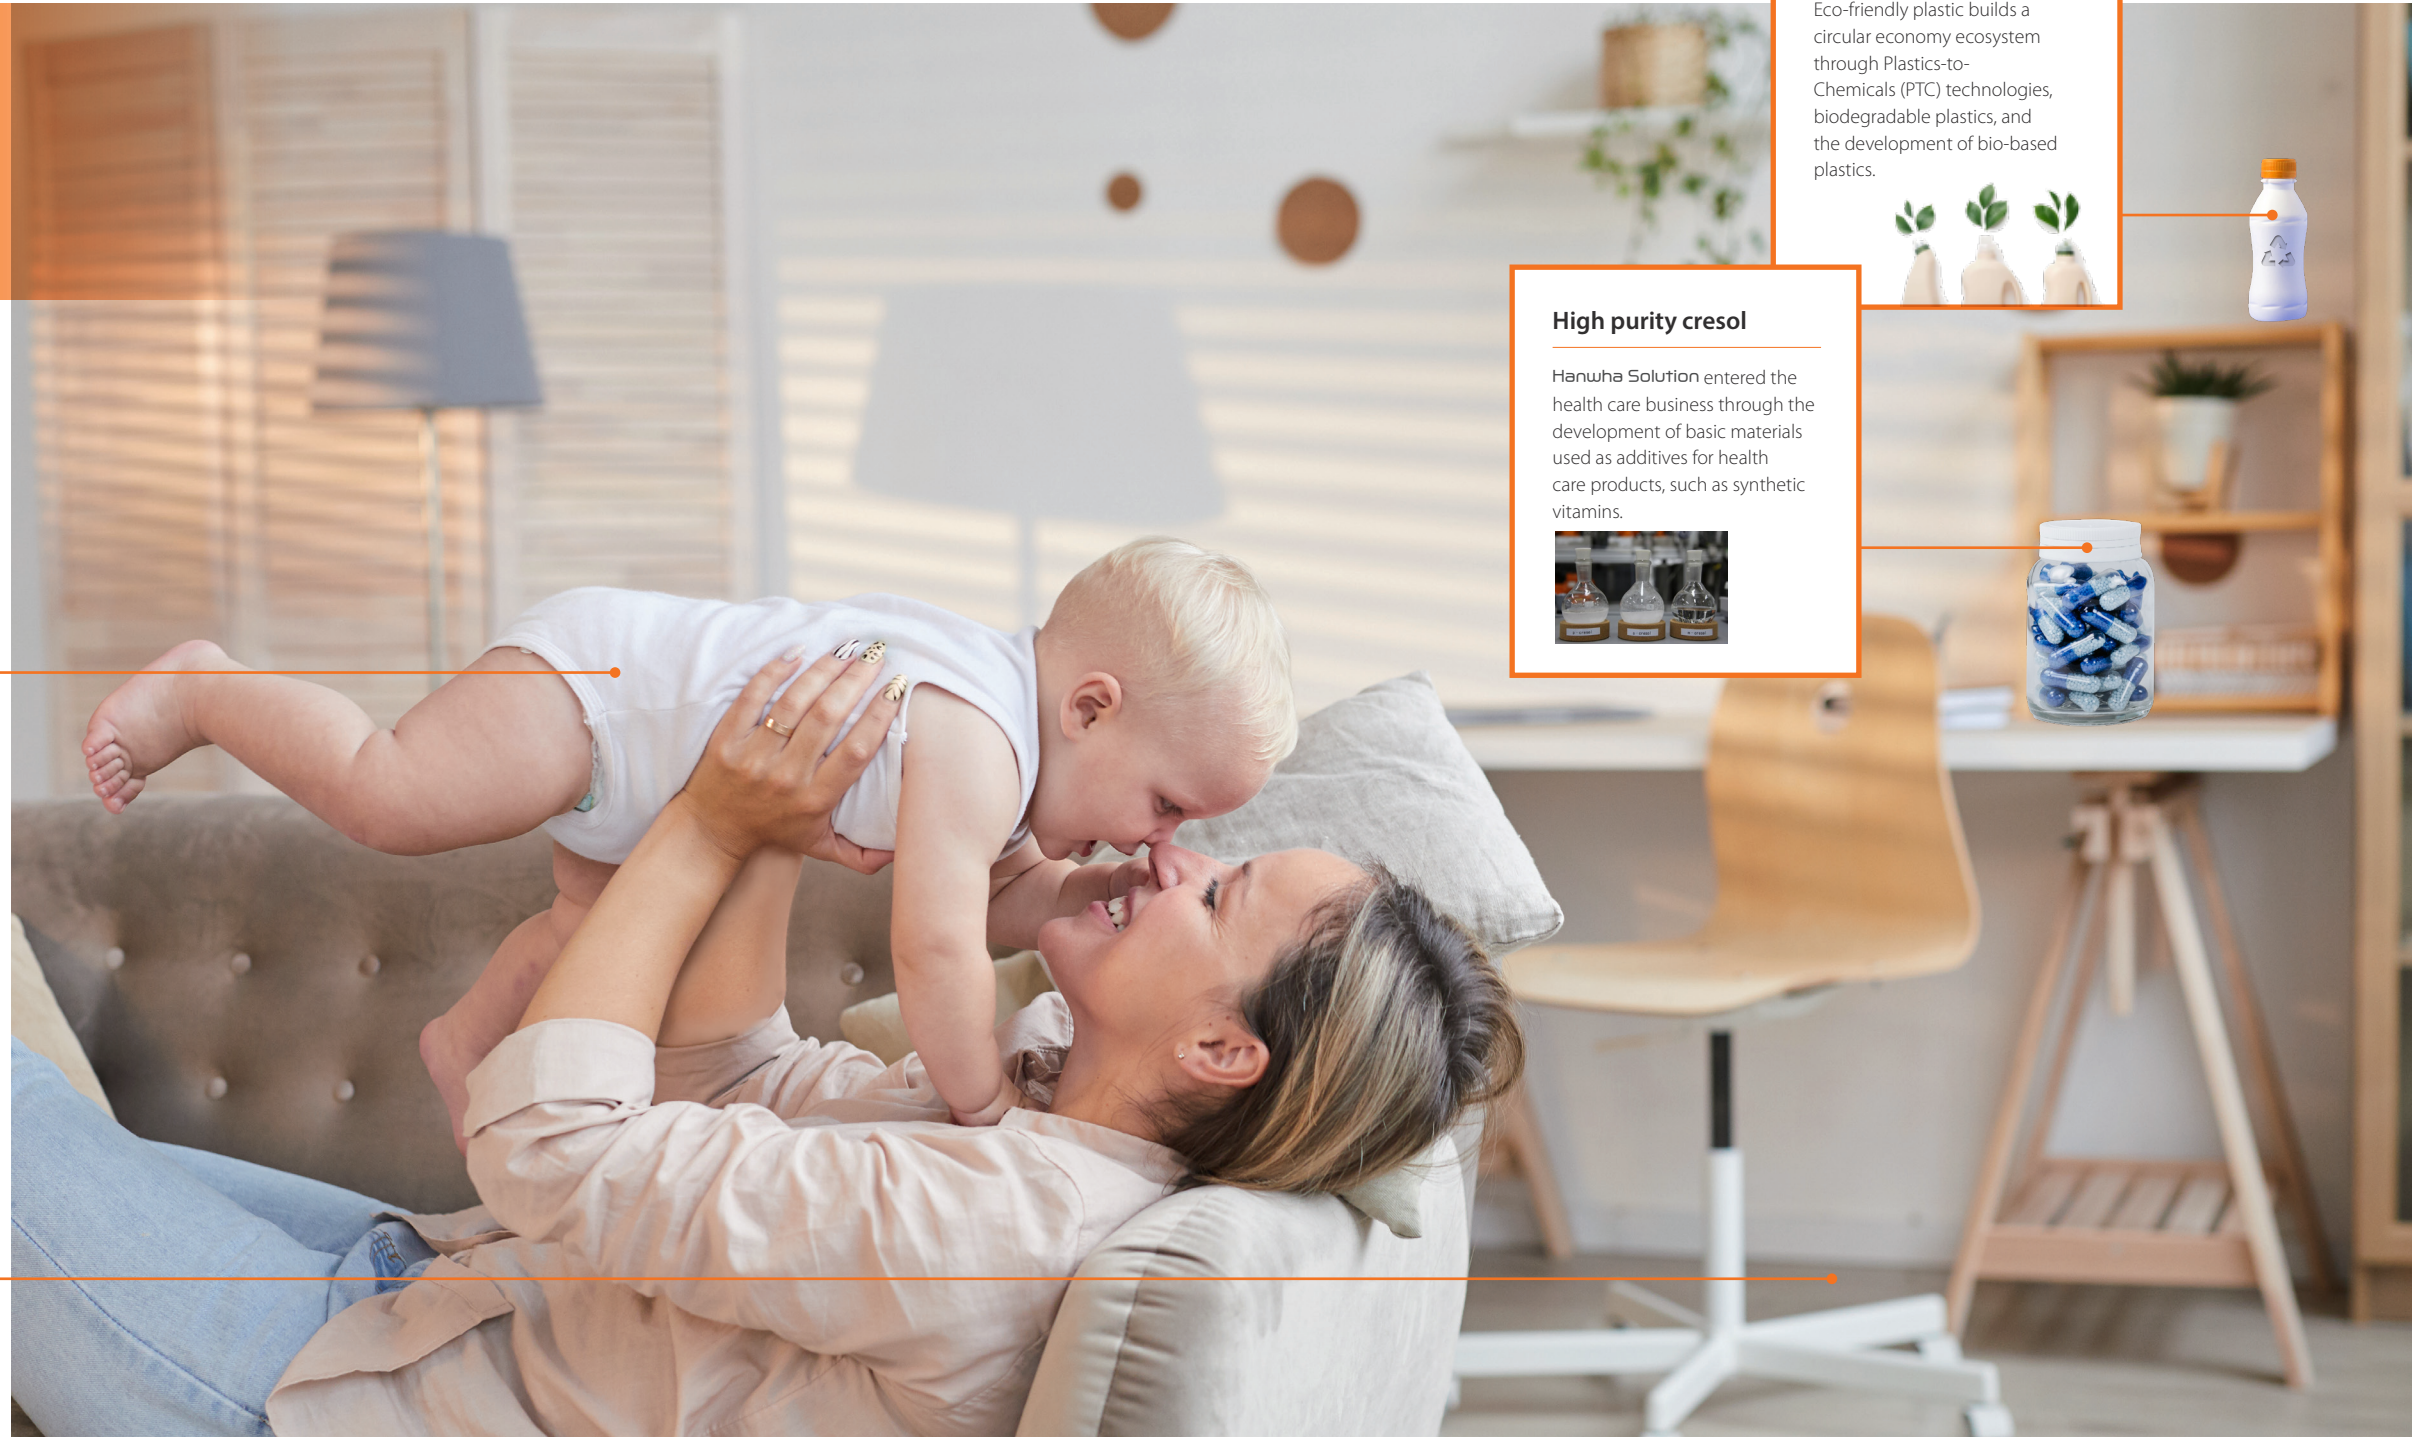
Eco-friendly plastic builds a circular economy ecosystem through Plastics-to-Chemicals (PTC) technologies, biodegradable plastics, and the development of bio-based plastics.

High purity cresol

Hanwha Solution entered the health care business through the development of basic materials used as additives for health care products, such as synthetic vitamins.